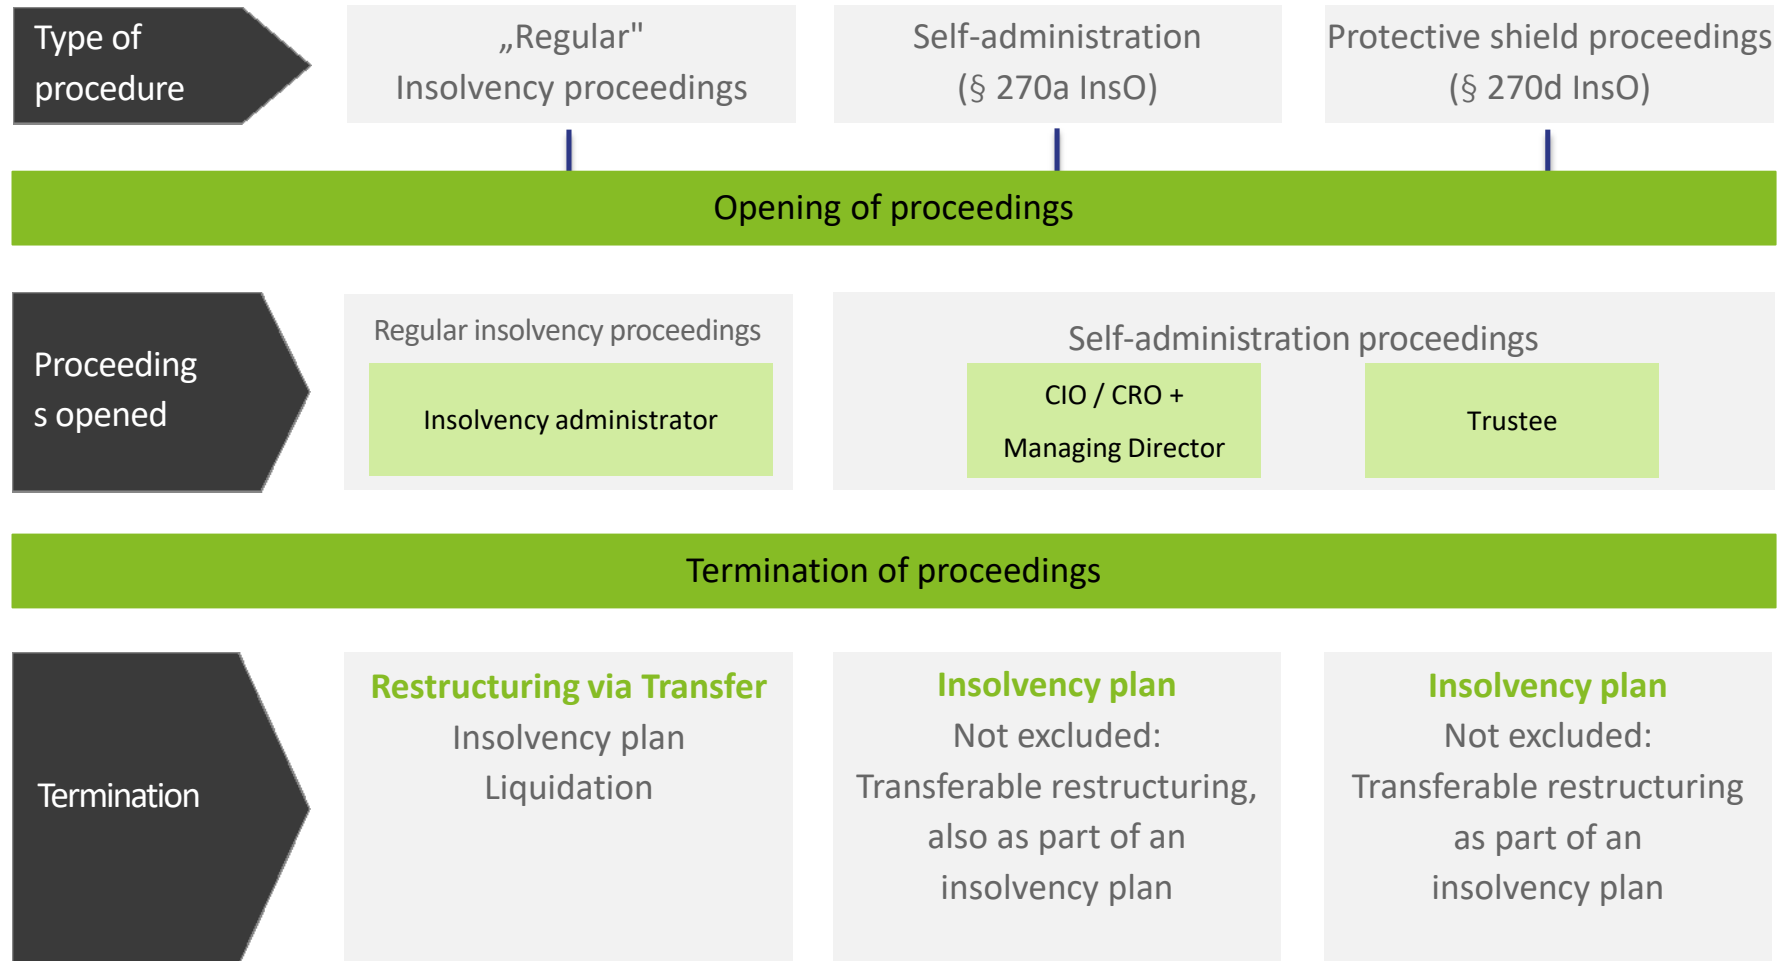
Type of procedure

„Regular" Insolvency proceedings

Self-administration (§ 270a InsO)

Protective shield proceedings (§ 270d InsO)

Opening of proceedings

Proceeding s opened

Regular insolvency proceedings

Insolvency administrator

Self-administration proceedings

CIO / CRO + Managing Director

Trustee

Termination of proceedings

Termination

Restructuring via Transfer
Insolvency plan
Liquidation

Insolvency plan
Not excluded:
Transferable restructuring, also as part of an insolvency plan

Insolvency plan
Not excluded:
Transferable restructuring as part of an insolvency plan